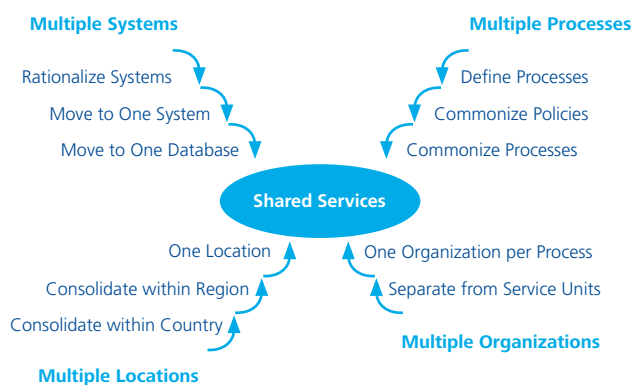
Multiple Systems

Rationalize Systems

Move to One System

Move to One Database

Multiple Processes

Define Processes

Commonize Policies

Commonize Processes

Shared Services

One Location

Consolidate within Region

Consolidate within Country

Multiple Locations

One Organization per Process

Separate from Service Units

Multiple Organizations